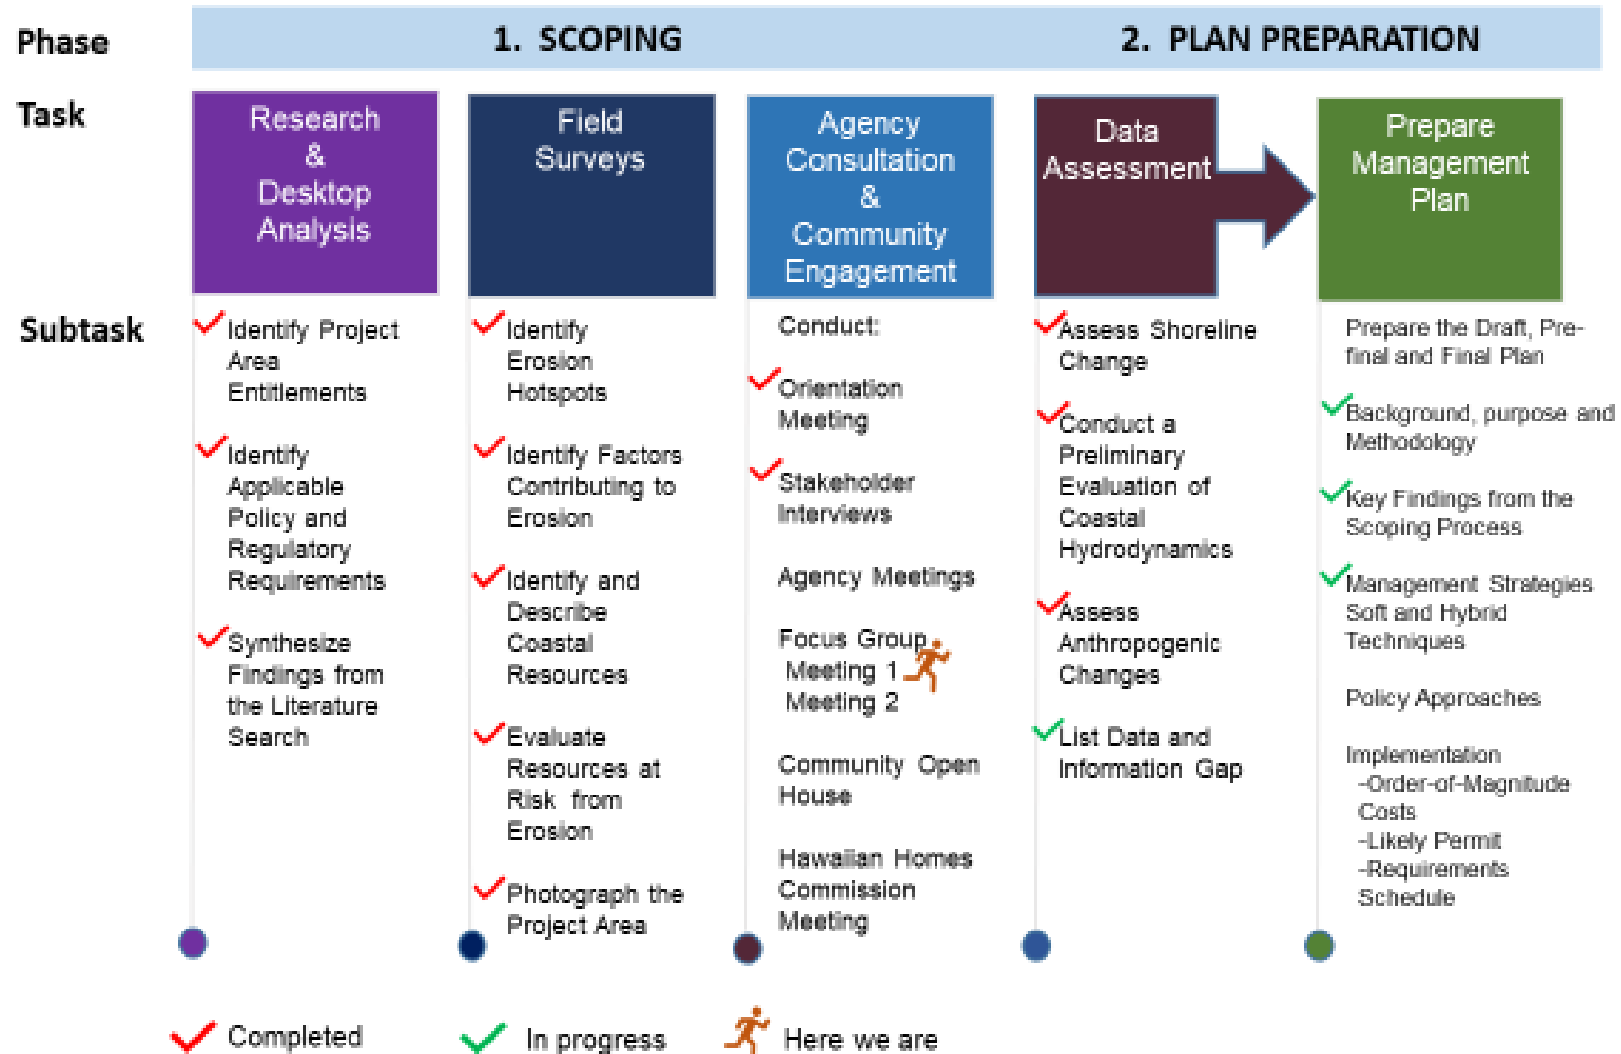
Phase

1. SCOPING

2. PLAN PREPARATION

Task

Research & Desktop Analysis

Field Surveys

Agency Consultation & Community Engagement

Data Assessment

Prepare Management Plan

Subtask

Identify Project Area Entitlements

Identify Applicable Policy and Regulatory Requirements

Synthesize Findings from the Literature Search

Identify Erosion Hotspots

Identify Factors Contributing to Erosion

Identify and Describe Coastal Resources

Evaluate Resources at Risk from Erosion

Photograph the Project Area

Conduct:

Orientation Meeting

Stakeholder Interviews

Agency Meetings

Focus Group
Meeting 1
Meeting 2

Community Open House

Hawaiian Homes Commission Meeting

Assess Shoreline Change

Conduct a Preliminary Evaluation of Coastal Hydrodynamics

Assess Anthropogenic Changes

List Data and Information Gap

Prepare the Draft, Pre-final and Final Plan

Background, purpose and Methodology

Key Findings from the Scoping Process

Management Strategies Soft and Hybrid Techniques

Policy Approaches

Implementation
-Order-of-Magnitude Costs
-Likely Permit
-Requirements
Schedule

Completed

In progress

Here we are